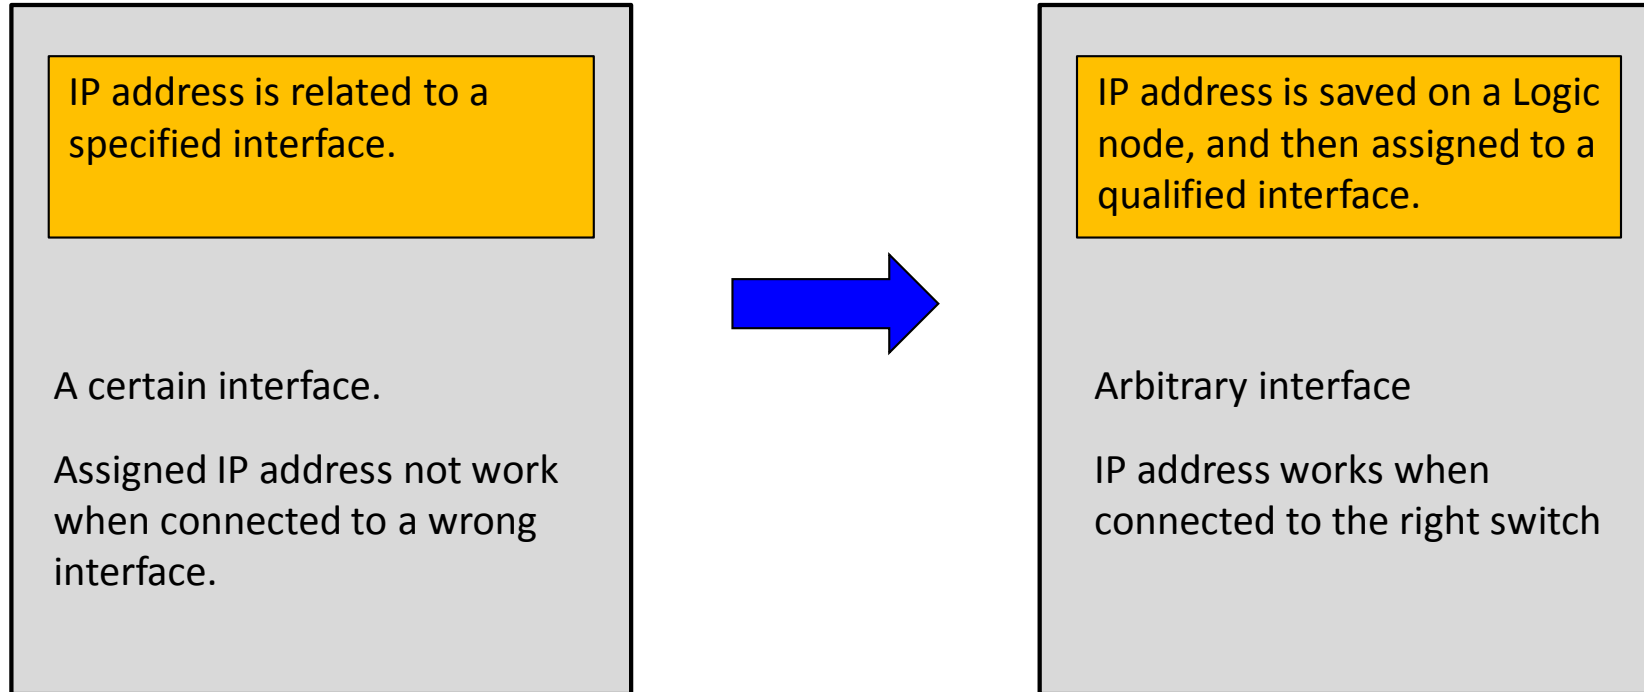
IP address is related to a specified interface.

A certain interface.

Assigned IP address not work when connected to a wrong interface.

IP address is saved on a Logic node, and then assigned to a qualified interface.

Arbitrary interface

IP address works when connected to the right switch